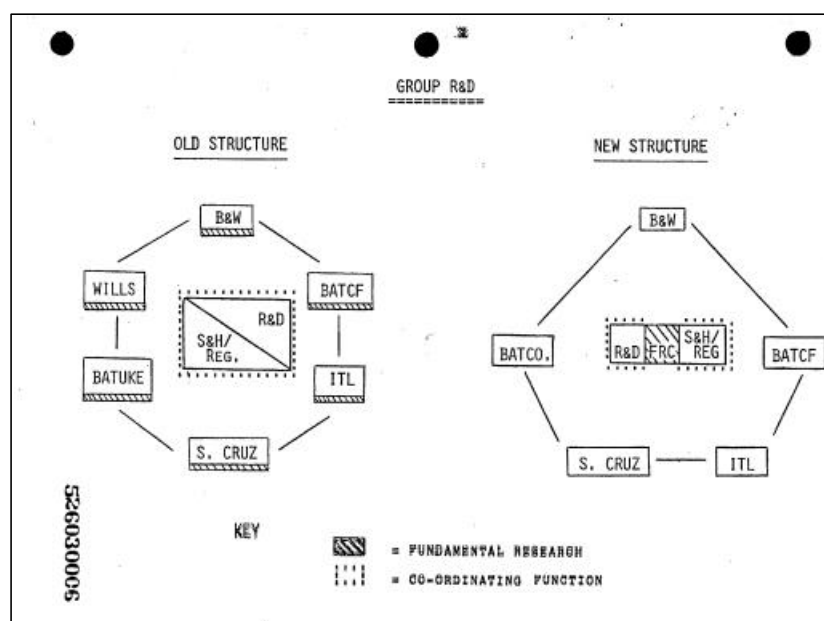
2

GROUP R&D

OLD STRUCTURE

B&W

WILLS

BATCF

R&D

S&H/ REG.

BATUKE

ITL

S. CRUZ

NEW STRUCTURE

B&W

BATCO.

R&D

FRC

S&H/ REG

BATCF

S. CRUZ

ITL

KEY

= FUNDAMENTAL RESEARCH

= CO-ORDINATING FUNCTION

526030006